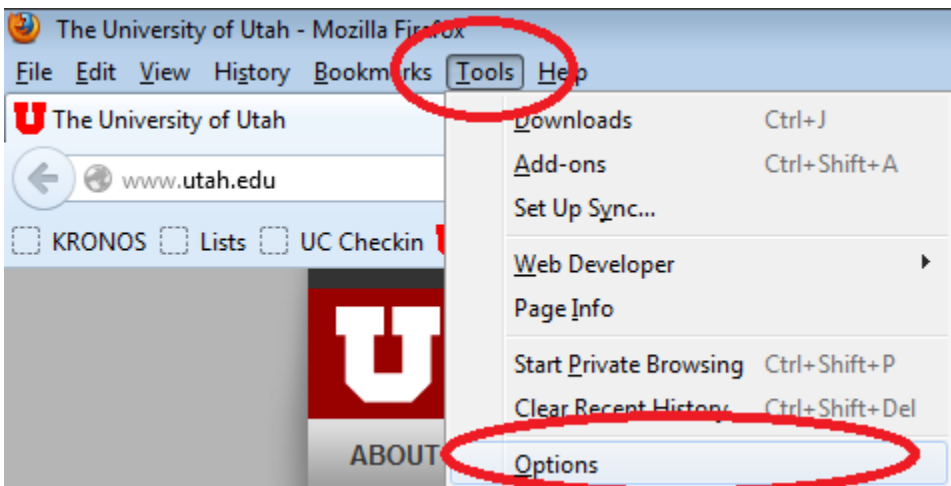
The University of Utah - Mozilla Firefox

File Edit View History Bookmarks Tools Help

The University of Utah

www.utah.edu

KRONOS Lists UC Checkin

ABOUT

Downloads Ctrl+J
Add-ons Ctrl+Shift+A
Set Up Sync...
Web Developer
Page Info
Start Private Browsing Ctrl+Shift+P
Clear Recent History Ctrl+Shift+Del
Options